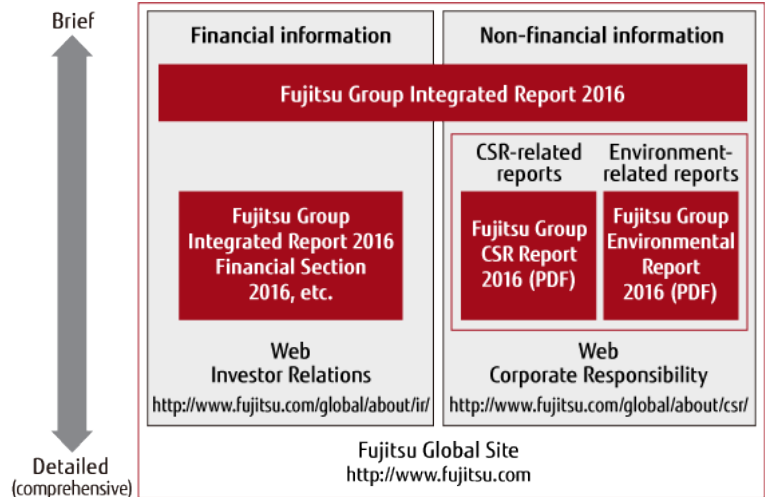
Brief

Detailed (comprehensive)

Financial information

Non-financial information

Fujitsu Group Integrated Report 2016

Fujitsu Group Integrated Report 2016 Financial Section 2016, etc.

CSR-related reports

Environment-related reports

Fujitsu Group CSR Report 2016 (PDF)

Fujitsu Group Environmental Report 2016 (PDF)

Web
Investor Relations
http://www.fujitsu.com/global/about/ir/

Web
Corporate Responsibility
http://www.fujitsu.com/global/about/csr/

Fujitsu Global Site
http://www.fujitsu.com